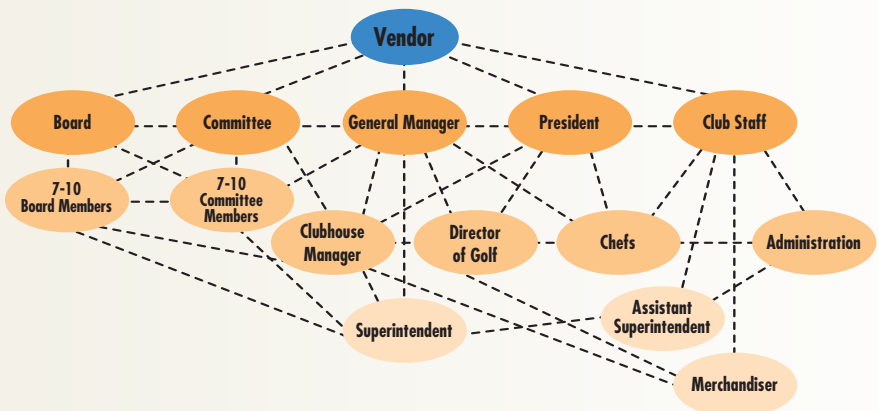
Vendor

Board

Committee

General Manager

President

Club Staff

7-10 Board Members

7-10 Committee Members

Clubhouse Manager

Director of Golf

Chefs

Administration

Assistant Superintendent

Superintendent

Merchandiser